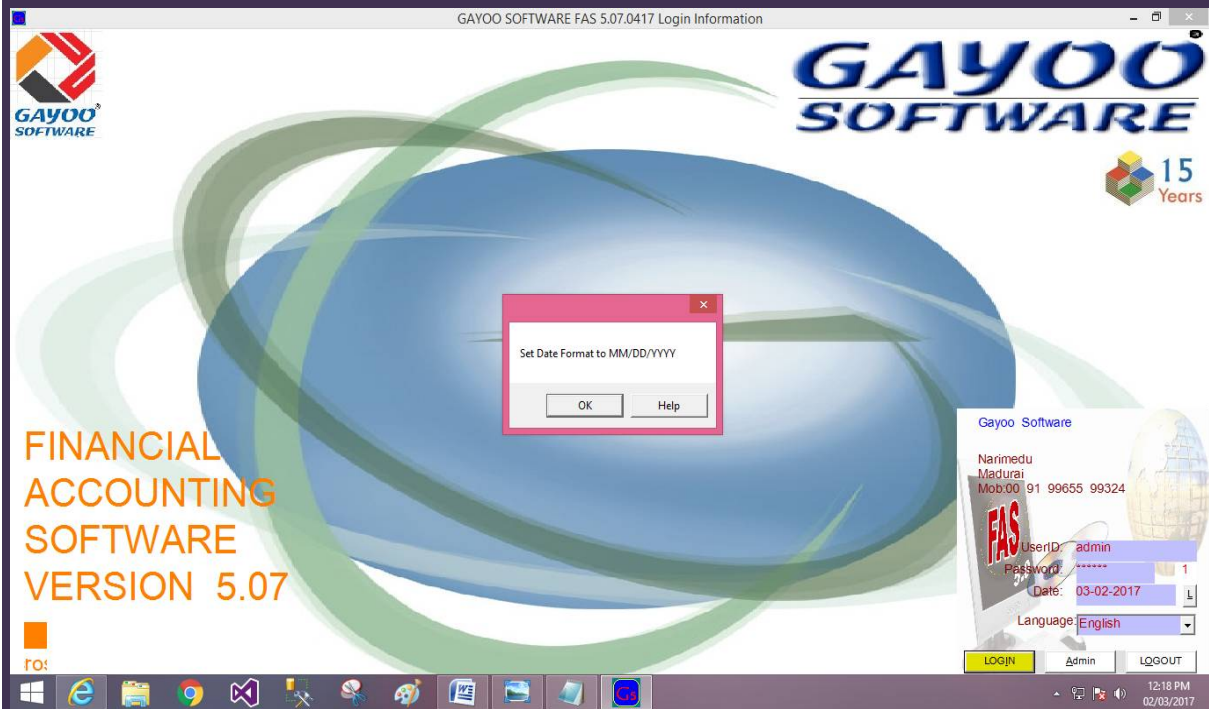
GAYOO SOFTWARE FAS 5.07.0417 Login Information

GAYOO SOFTWARE

GAYOO SOFTWARE

15 Years

Set Date Format to MM/DD/YYYY

OK Help

FINANCIAL ACCOUNTING SOFTWARE VERSION 5.07

ros

Gayoo Software

Narimedu
Madurai
Mob:00 91 99655 99324

FAS

UserID: admin
Password: ****** 1
Date: 03-02-2017 L
Language: English

LOGIN Admin LOGOUT

12:18 PM
02/03/2017